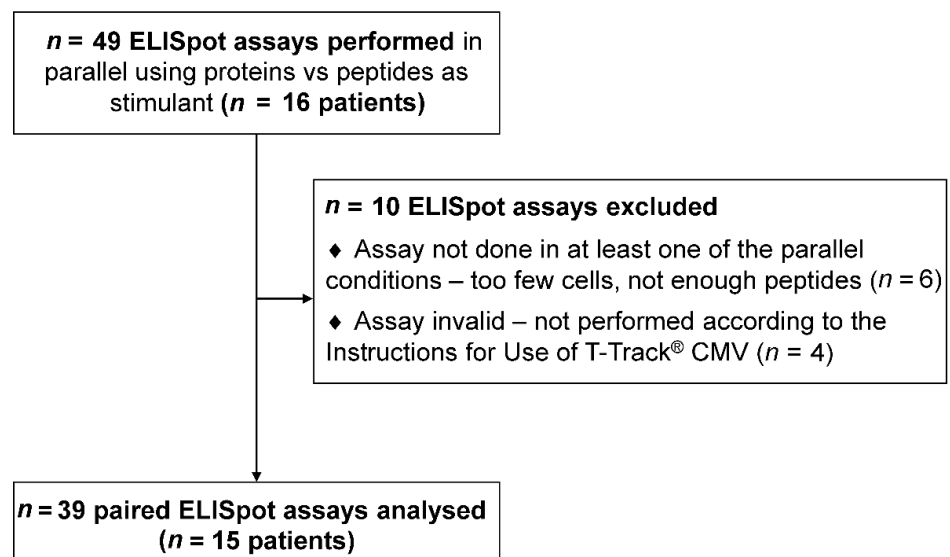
$n$ = 49 ELISpot assays performed in parallel using proteins vs peptides as stimulant ($n$ = 16 patients)

$n$ = 10 ELISpot assays excluded

♦ Assay not done in at least one of the parallel conditions – too few cells, not enough peptides ($n$ = 6)

♦ Assay invalid – not performed according to the Instructions for Use of T-Track® CMV ($n$ = 4)

$n$ = 39 paired ELISpot assays analysed ($n$ = 15 patients)